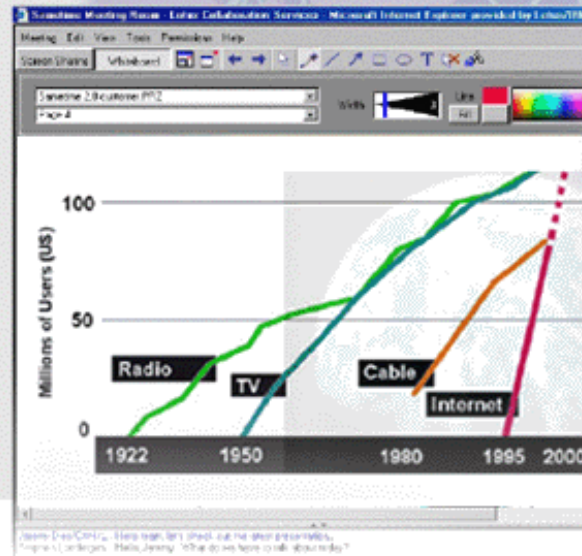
Sametime Meeting Room - Lotus Collaboration Services - Microsoft Internet Explorer provided by Lotus/IBM

Meeting Edit View Tools Permissions Help

Screen Sharing Whiteboard

Sametime 2.0 customer.PPZ

Page 4

Width

Line

Fill

100

50

0

Millions of Users (US)

Radio

TV

Cable

Internet

1922

1950

1980

1995

2000

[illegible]: Hello team. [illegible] check out the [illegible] presentation.

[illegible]: Hello, Jenny. What do we have to talk about today?